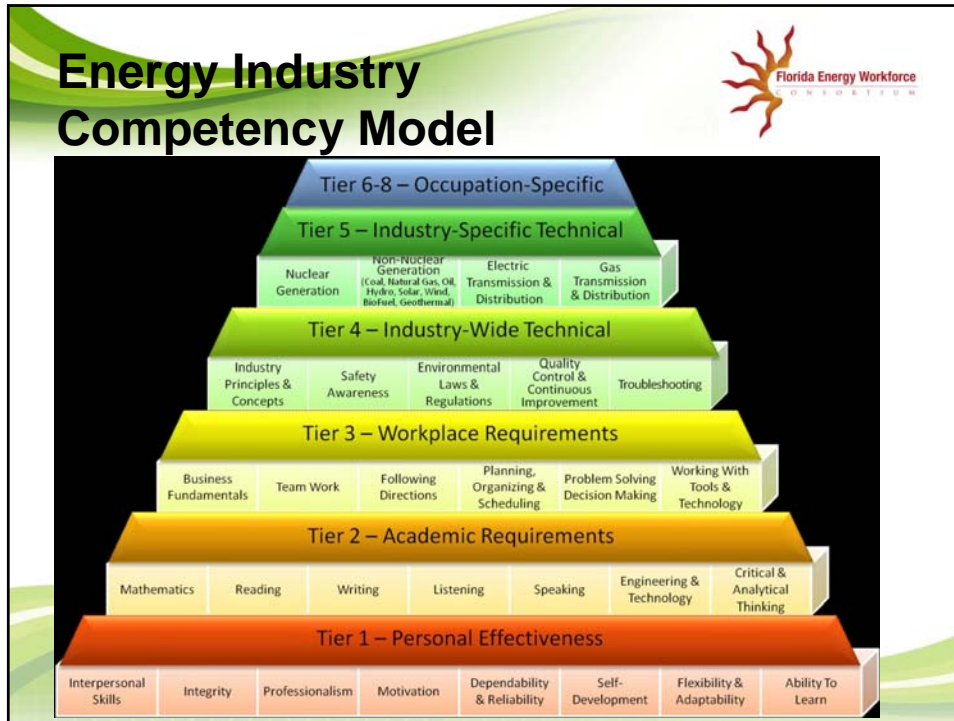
Energy Industry Competency Model

Florida Energy Workforce
CONSORTIUM

Tier 6-8 – Occupation-Specific

Tier 5 – Industry-Specific Technical

Nuclear Generation

Non-Nuclear Generation (Coal, Natural Gas, Oil, Hydro, Solar, Wind, Biofuel, Geothermal)

Electric Transmission & Distribution

Gas Transmission & Distribution

Tier 4 – Industry-Wide Technical

Industry Principles & Concepts

Safety Awareness

Environmental Laws & Regulations

Quality Control & Continuous Improvement

Troubleshooting

Tier 3 – Workplace Requirements

Business Fundamentals

Team Work

Following Directions

Planning, Organizing & Scheduling

Problem Solving Decision Making

Working With Tools & Technology

Tier 2 – Academic Requirements

Mathematics

Reading

Writing

Listening

Speaking

Engineering & Technology

Critical & Analytical Thinking

Tier 1 – Personal Effectiveness

Interpersonal Skills

Integrity

Professionalism

Motivation

Dependability & Reliability

Self-Development

Flexibility & Adaptability

Ability To Learn